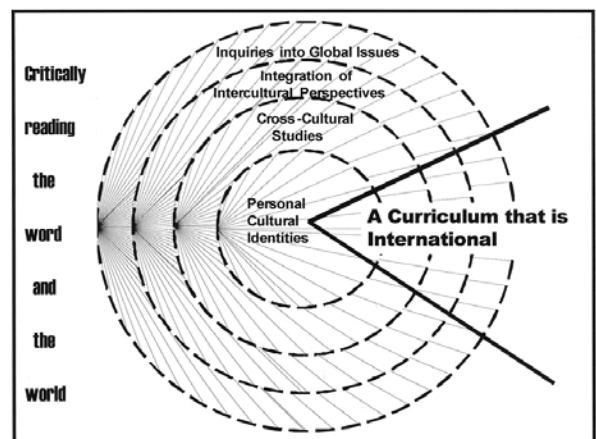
Critically reading the word and the world

Inquiries into Global Issues

Integration of Intercultural Perspectives

Cross-Cultural Studies

Personal Cultural Identities

A Curriculum that is International